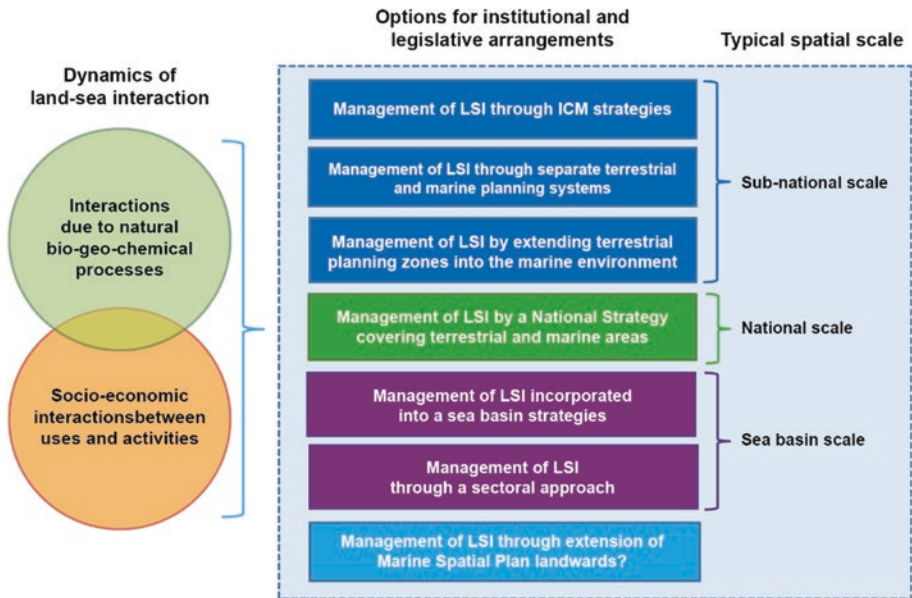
Dynamics of land-sea interaction

Interactions due to natural bio-geo-chemical processes

Socio-economic interactionsbetween uses and activities

Options for institutional and legislative arrangements

Typical spatial scale

Management of LSI through ICM strategies

Management of LSI through separate terrestrial and marine planning systems

Management of LSI by extending terrestrial planning zones into the marine environment

Sub-national scale

Management of LSI by a National Strategy covering terrestrial and marine areas

National scale

Management of LSI incorporated into a sea basin strategies

Management of LSI through a sectoral approach

Sea basin scale

Management of LSI through extension of Marine Spatial Plan landwards?